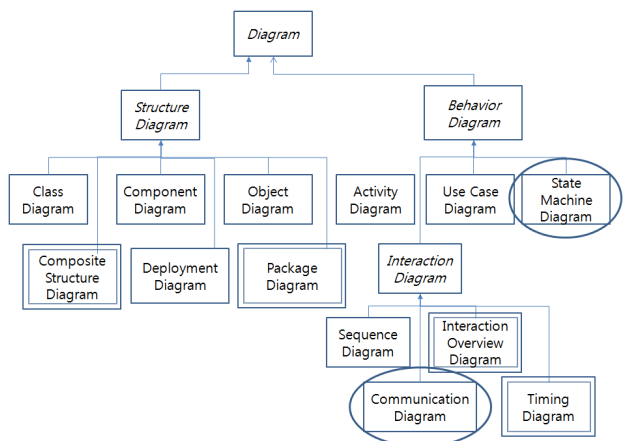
Diagram

Structure Diagram

Behavior Diagram

Class Diagram

Component Diagram

Object Diagram

Activity Diagram

Use Case Diagram

State Machine Diagram

Composite Structure Diagram

Deployment Diagram

Package Diagram

Interaction Diagram

Sequence Diagram

Interaction Overview Diagram

Communication Diagram

Timing Diagram